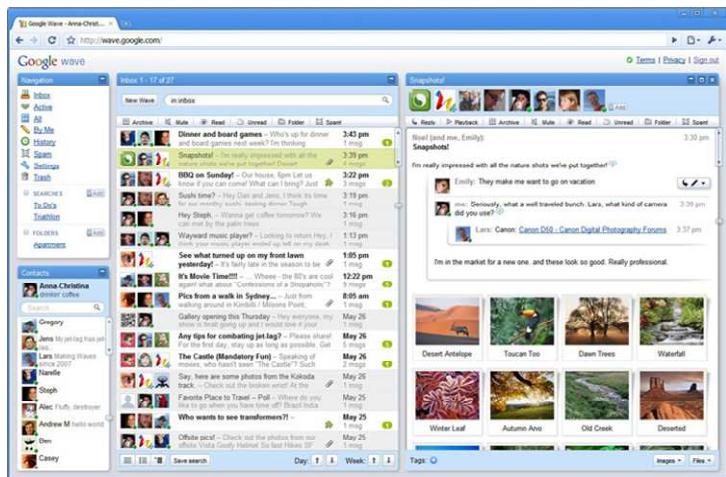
Google Wave - Anna-Christ...

http://wave.google.com/

Google wave

Terms | Privacy | Sign out

Navigation
Inbox
Active
All
By Me
History
Requests
Spam
Settings
Trash
SEARCHES
To Do's
Triathlon
FOLDERS
Adventures

Contacts
Anna Christina
drinkin' coffee
Search
Gregory
Jens
Lars Making Waves since 2007
Narelle
Steph
Alec Fluffy, destroyer
Andrew M hello world
Ben
Casey

Inbox 1 - 17 of 27
New Wave
in:inbox
Archive Mute Read Unread Folder Spam

Dinner and board games – Who's up for dinner and board games tonight? I'm thinking | 3:43 pm | 1 msg
Snapshots! – I'm really impressed with all the nature shots we've put together | 3:39 pm | 4 msgs
BBQ on Sunday! – Our house, 5pm Let us know if you can come! What can I bring? Just | 3:28 pm | 3 msgs
Sushi time? – Hey Dan and Jens, I think its time for our monthly sushi. Sunday Dinner | 3:16 pm | 1 msg
Hey Steph – Wanna get coffee tomorrow? We can meet by the palm trees | 3:13 pm | 2 msgs
Wayward music player? – Looking to return Hey, I think your music player ended up in my desk | 3:12 pm | 1 msg
See what turned up on my front lawn yesterday! – It's finally late in the season to be | 1:05 pm | 1 msg
It's Movie Time!!!! – Wheee - the 80's are cool again! what about "Confessions of a Shopaholic"? | 12:22 pm | 5 msgs
Pics from a walk in Sydney... – Just from walking around in Kirribilli / Milsons Point | 8:05 am | 1 msg
Gallery opening this Thursday – Hey everyone, my show is finally going up and I would love it if your | May 26 | 1 msg
Any tips for combating jet lag? – Please share! For the first day, stay up as long as possible | May 26 | 3 msgs
The Castle (Mandatory Fun) – Speaking of movies, who hasn't seen "The Castle"? Such | May 26 | 1 msg
Say, here are some photos from the Kokoda track. – Check out the broken wrist! At the | May 26 | 1 msg
Favorite Place to Travel - Poll – Where do you like to go when you have time off? Brazil India | May 25 | 1 msg
Who wants to see transformers?! – | May 25 | 1 msg
Offsite pics! – Check out the photos from our offsite Vista Goofy Helmet So fast Hover in | May 25 | 1 msg

Save search
Day: Week:

Snapshots!
Add
Reply Playback Archive Mute Read Unread Folder Spam

Noel (and me, Emily):
Snapshots!
I'm really impressed with all the nature shots we've put together!
Emily: They make me want to go on vacation
me: Seriously, what a well traveled bunch. Lars, what kind of camera did you use? | 3:30 pm
Lars: Canon: Canon D50 - Canon Digital Photography Forums | 3:37 pm
I'm in the market for a new one. and these look so good. Really professional.

Desert Antelope
Toucan Too
Dawn Trees
Waterfall
Winter Leaf
Autumn Avo
Old Creek
Deserted

Tags:
Images
Files